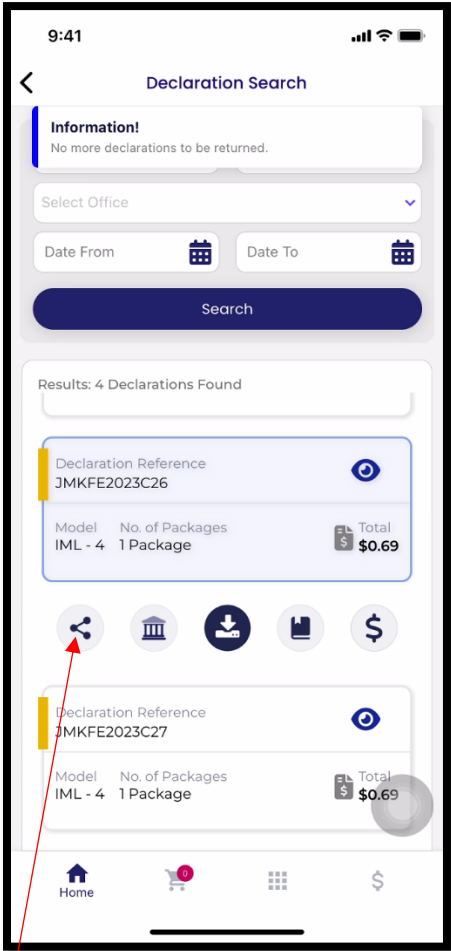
9:41

Declaration Search

Information!
No more declarations to be returned.

Select Office

Date From

Date To

Search

Results: 4 Declarations Found

Declaration Reference
JMKFE2023C26

Model
IML - 4

No. of Packages
1 Package

Total
$0.69

Declaration Reference
JMKFE2023C27

Model
IML - 4

No. of Packages
1 Package

Total
$0.69

Home

0